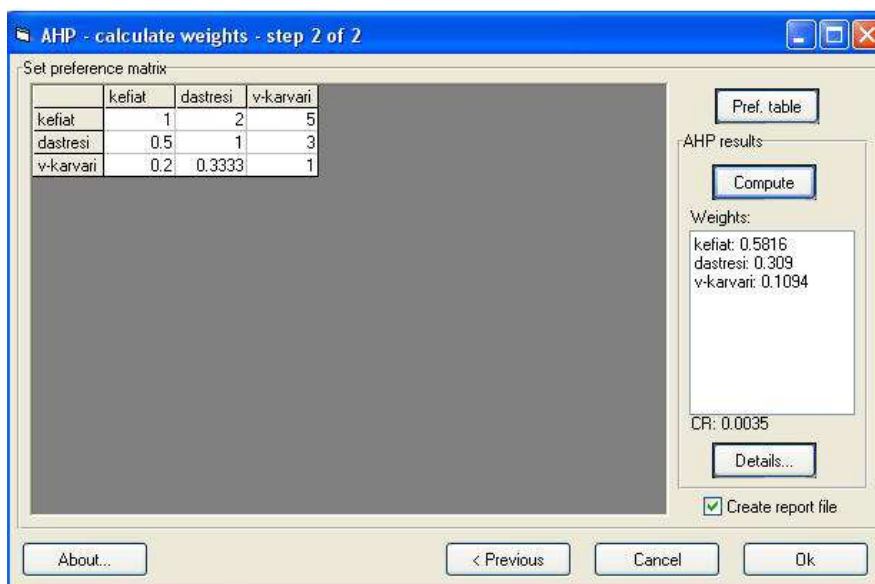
AHP - calculate weights - step 2 of 2

Set preference matrix

| | kefiat | dastresi | v-karvari |
|---|---|---|---|
| kefiat | 1 | 2 | 5 |
| dastresi | 0.5 | 1 | 3 |
| v-karvari | 0.2 | 0.3333 | 1 |

Pref. table

AHP results

Compute

Weights:

kefiat: 0.5816
dastresi: 0.309
v-karvari: 0.1094

CR: 0.0035

Details...

Create report file

About...

< Previous

Cancel

Ok